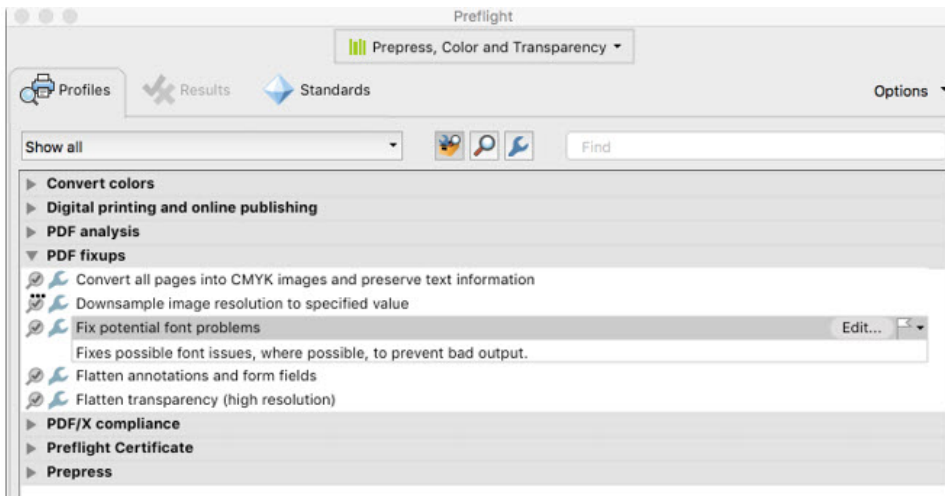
Preflight

Prepress, Color and Transparency

Profiles
Results
Standards
Options

Show all
Find

Convert colors
Digital printing and online publishing
PDF analysis
PDF fixups
Convert all pages into CMYK images and preserve text information
Downsample image resolution to specified value
Fix potential font problems
Edit...
Fixes possible font issues, where possible, to prevent bad output.
Flatten annotations and form fields
Flatten transparency (high resolution)
PDF/X compliance
Preflight Certificate
Prepress